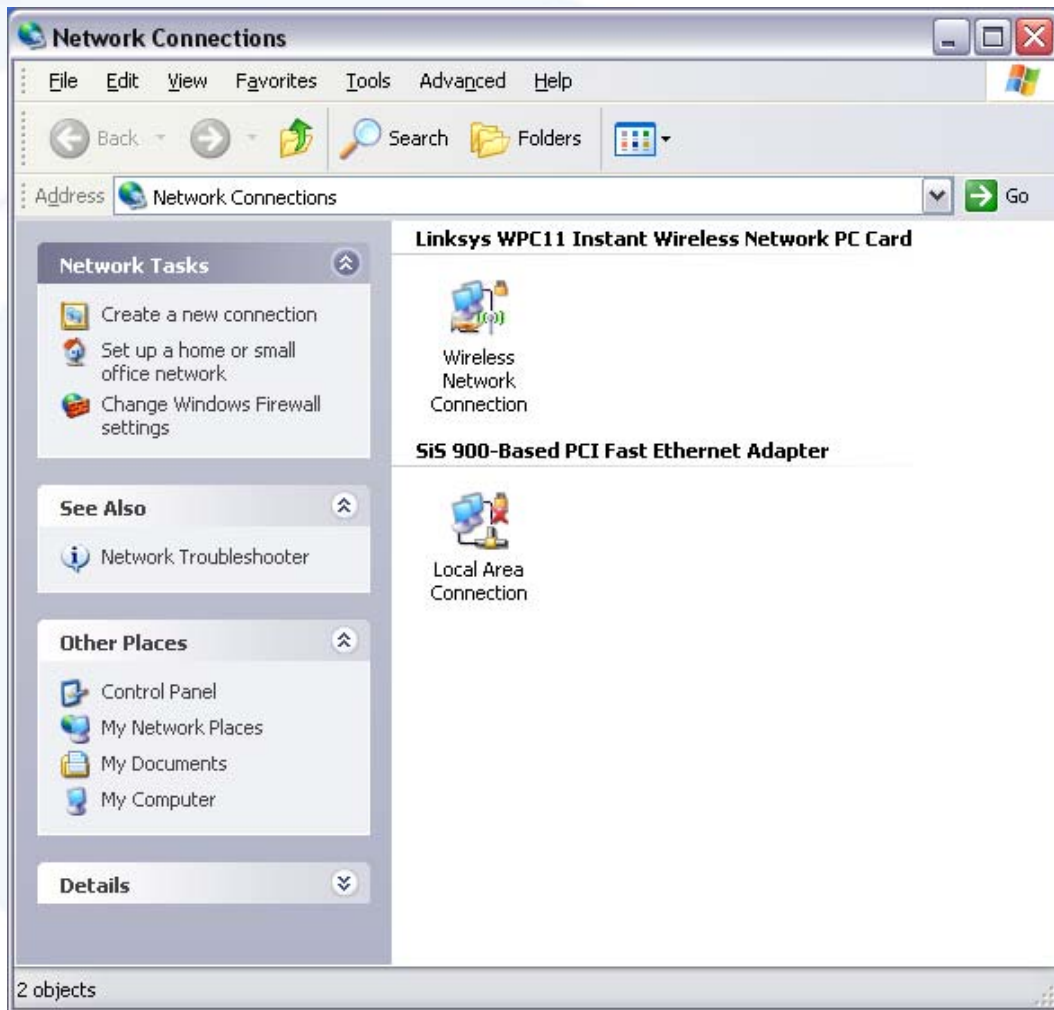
Network Connections

File Edit View Favorites Tools Advanced Help

Back Search Folders

Address Network Connections Go

Network Tasks

Create a new connection
Set up a home or small office network
Change Windows Firewall settings

See Also

Network Troubleshooter

Other Places

Control Panel
My Network Places
My Documents
My Computer

Details

Linksys WPC11 Instant Wireless Network PC Card

Wireless Network Connection

SiS 900-Based PCI Fast Ethernet Adapter

Local Area Connection

2 objects